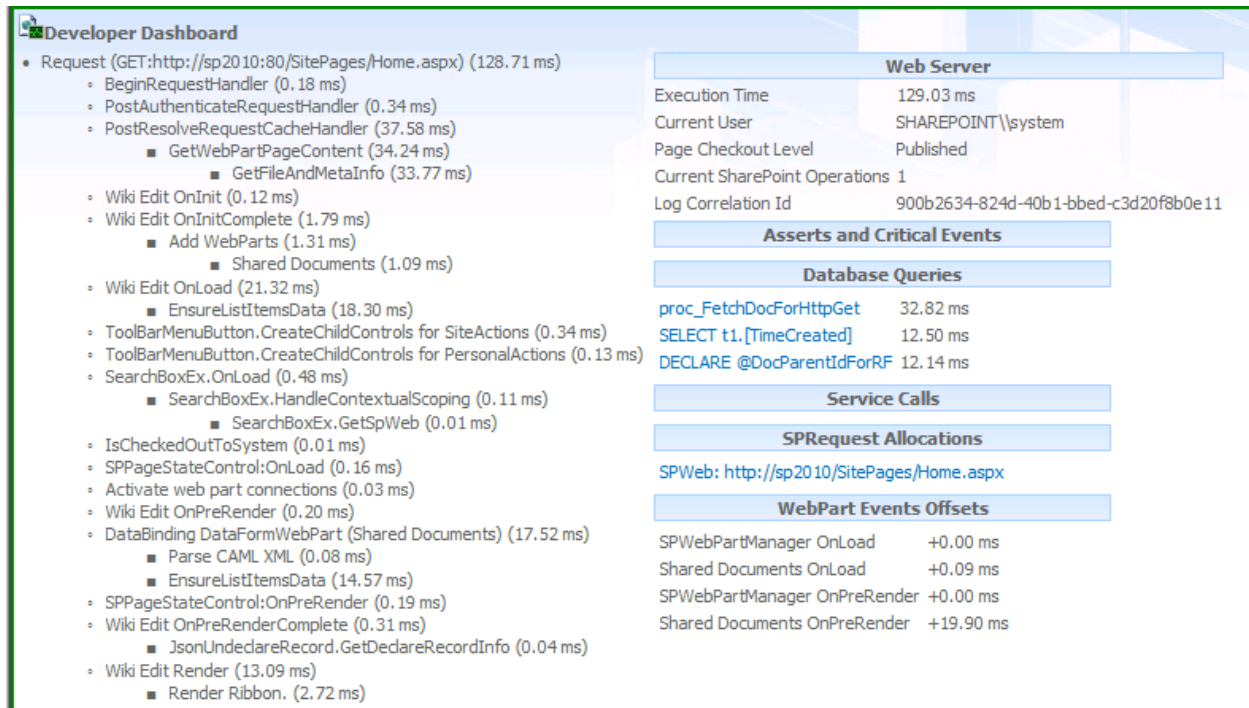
Developer Dashboard

- Request (GET:http://sp2010:80/SitePages/Home.aspx) (128.71 ms)
  - BeginRequestHandler (0.18 ms)
  - PostAuthenticateRequestHandler (0.34 ms)
  - PostResolveRequestCacheHandler (37.58 ms)
    - GetWebPartPageContent (34.24 ms)
      - GetFileAndMetaInfo (33.77 ms)
  - Wiki Edit OnInit (0.12 ms)
  - Wiki Edit OnInitComplete (1.79 ms)
    - Add WebParts (1.31 ms)
      - Shared Documents (1.09 ms)
  - Wiki Edit OnLoad (21.32 ms)
    - EnsureListItemsData (18.30 ms)
  - ToolBarMenuButton.CreateChildControls for SiteActions (0.34 ms)
  - ToolBarMenuButton.CreateChildControls for PersonalActions (0.13 ms)
  - SearchBoxEx.OnLoad (0.48 ms)
    - SearchBoxEx.HandleContextualScoping (0.11 ms)
      - SearchBoxEx.GetSpWeb (0.01 ms)
  - IsCheckedOutToSystem (0.01 ms)
  - SPPageStateControl:OnLoad (0.16 ms)
  - Activate web part connections (0.03 ms)
  - Wiki Edit OnPreRender (0.20 ms)
  - DataBinding DataFormWebPart (Shared Documents) (17.52 ms)
    - Parse CAML XML (0.08 ms)
    - EnsureListItemsData (14.57 ms)
  - SPPageStateControl:OnPreRender (0.19 ms)
  - Wiki Edit OnPreRenderComplete (0.31 ms)
    - JsonUndeclareRecord.GetDeclareRecordInfo (0.04 ms)
  - Wiki Edit Render (13.09 ms)
    - Render Ribbon. (2.72 ms)

Web Server

| | |
|---|---|
| Execution Time | 129.03 ms |
| Current User | SHAREPOINT\\system |
| Page Checkout Level | Published |
| Current SharePoint Operations | 1 |
| Log Correlation Id | 900b2634-824d-40b1-bbed-c3d20f8b0e11 |

Asserts and Critical Events

Database Queries

| | |
|---|---|
| proc_FetchDocForHttpGet | 32.82 ms |
| SELECT t1.[TimeCreated] | 12.50 ms |
| DECLARE @DocParentIdForRF | 12.14 ms |

Service Calls

SPRequest Allocations

SPWeb: http://sp2010/SitePages/Home.aspx

WebPart Events Offsets

| | |
|---|---|
| SPWebPartManager OnLoad | +0.00 ms |
| Shared Documents OnLoad | +0.09 ms |
| SPWebPartManager OnPreRender | +0.00 ms |
| Shared Documents OnPreRender | +19.90 ms |